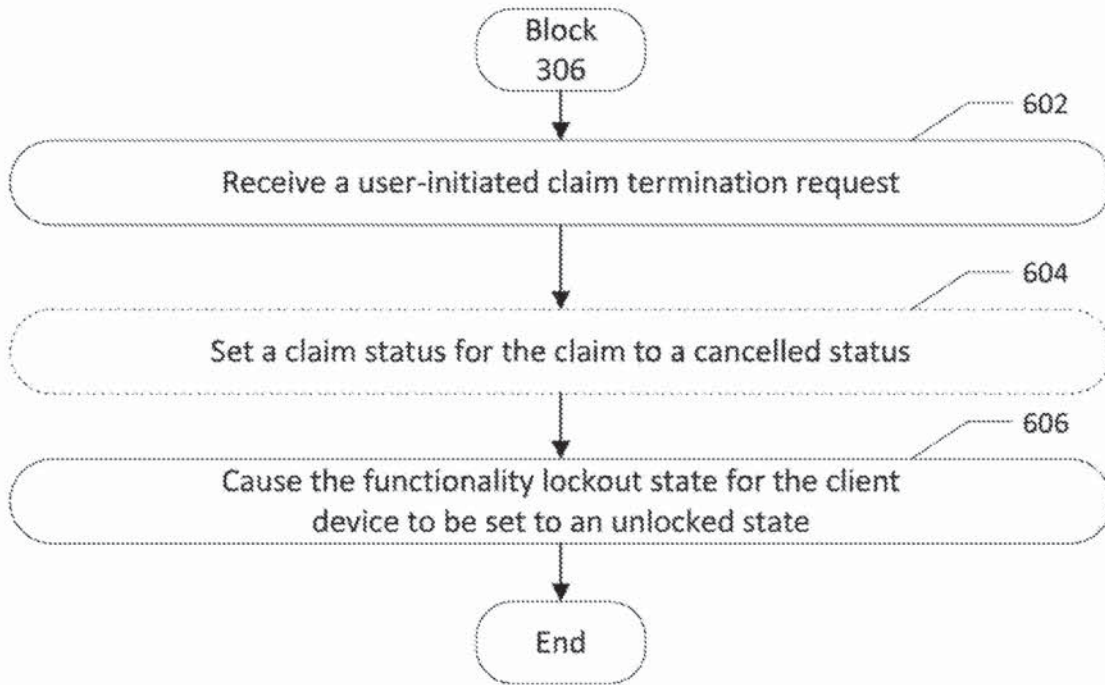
Block 306

602

Receive a user-initiated claim termination request

604

Set a claim status for the claim to a cancelled status

606

Cause the functionality lockout state for the client device to be set to an unlocked state

End